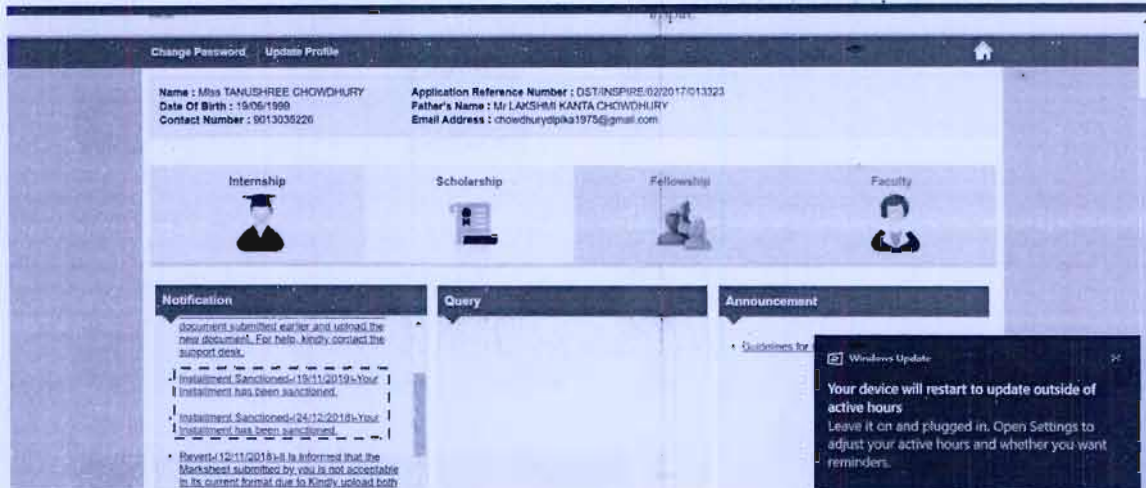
Change Password Update Profile

Name : Miss TANUSHREE CHOWDHURY
Date Of Birth : 19/06/1999
Contact Number : 9013035226

Application Reference Number : DST/INSPIRE/02/2017/013323
Father's Name : Mr LAKSHMI KANTA CHOWDHURY
Email Address : chowdhurydipika1975@gmail.com

Internship
Scholarship
Fellowship
Faculty

Notification

document submitted earlier and upload the new document. For help, kindly contact the support desk.

Installment Sanctioned-(19/11/2019)-Your Installment has been sanctioned.

Installment Sanctioned-(24/12/2018)-Your Installment has been sanctioned.

• Revert-(12/11/2018)-It is informed that the Marksheet submitted by you is not acceptable in its current format due to Kindly upload both

Query

Announcement

• Guidelines for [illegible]

Windows Update

Your device will restart to update outside of active hours

Leave it on and plugged in. Open Settings to adjust your active hours and whether you want reminders.